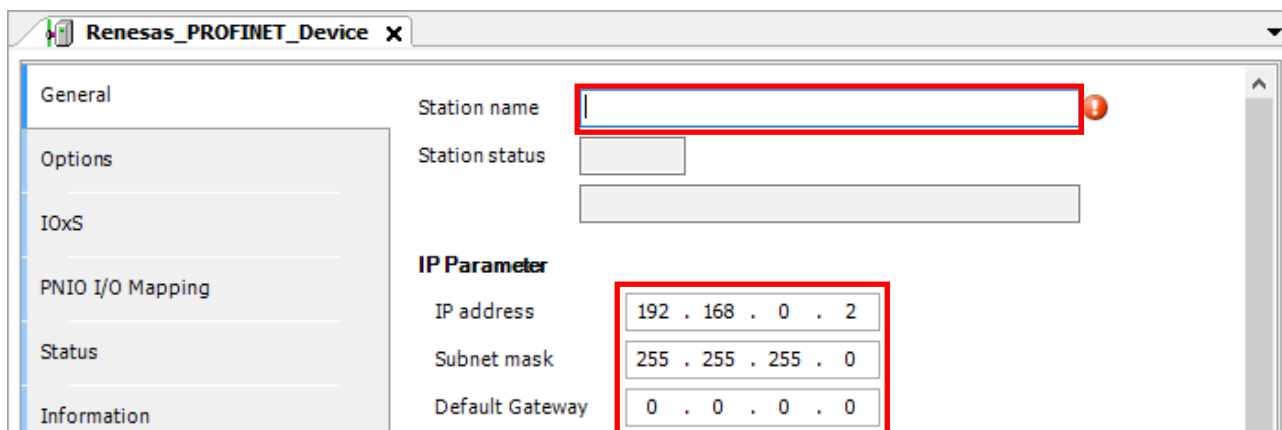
Renesas_PROFINET_Device ✕

General

Options

IOxS

PNIO I/O Mapping

Status

Information

Station name

Station status

IP Parameter

IP address 192 . 168 . 0 . 2

Subnet mask 255 . 255 . 255 . 0

Default Gateway 0 . 0 . 0 . 0